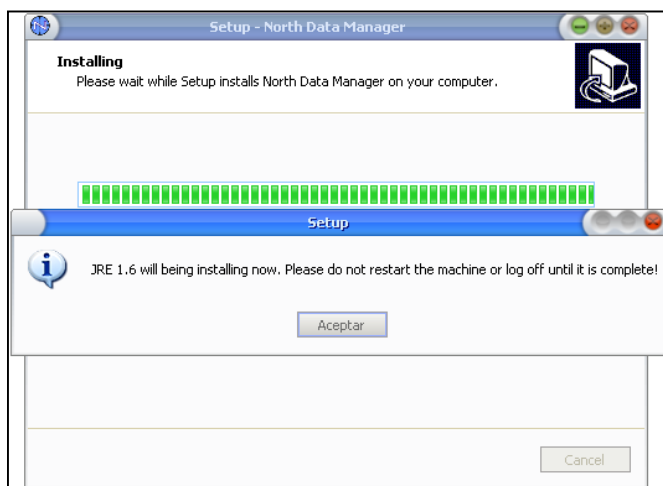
Setup - North Data Manager

Installing
Please wait while Setup installs North Data Manager on your computer.

Setup

JRE 1.6 will being installing now. Please do not restart the machine or log off until it is complete!

Aceptar

Cancel